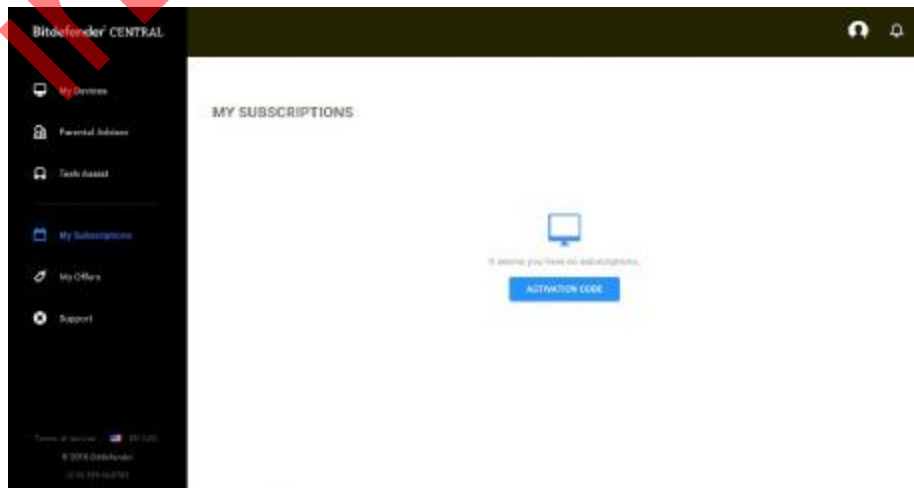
Bitdefender CENTRAL

My Devices

Parental Advisor

Tech Assist

My Subscriptions

My Offers

Support

Terms of service EN (US)

© 2018 Bitdefender

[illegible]

MY SUBSCRIPTIONS

It seems you have no subscriptions.

ACTIVATION CODE